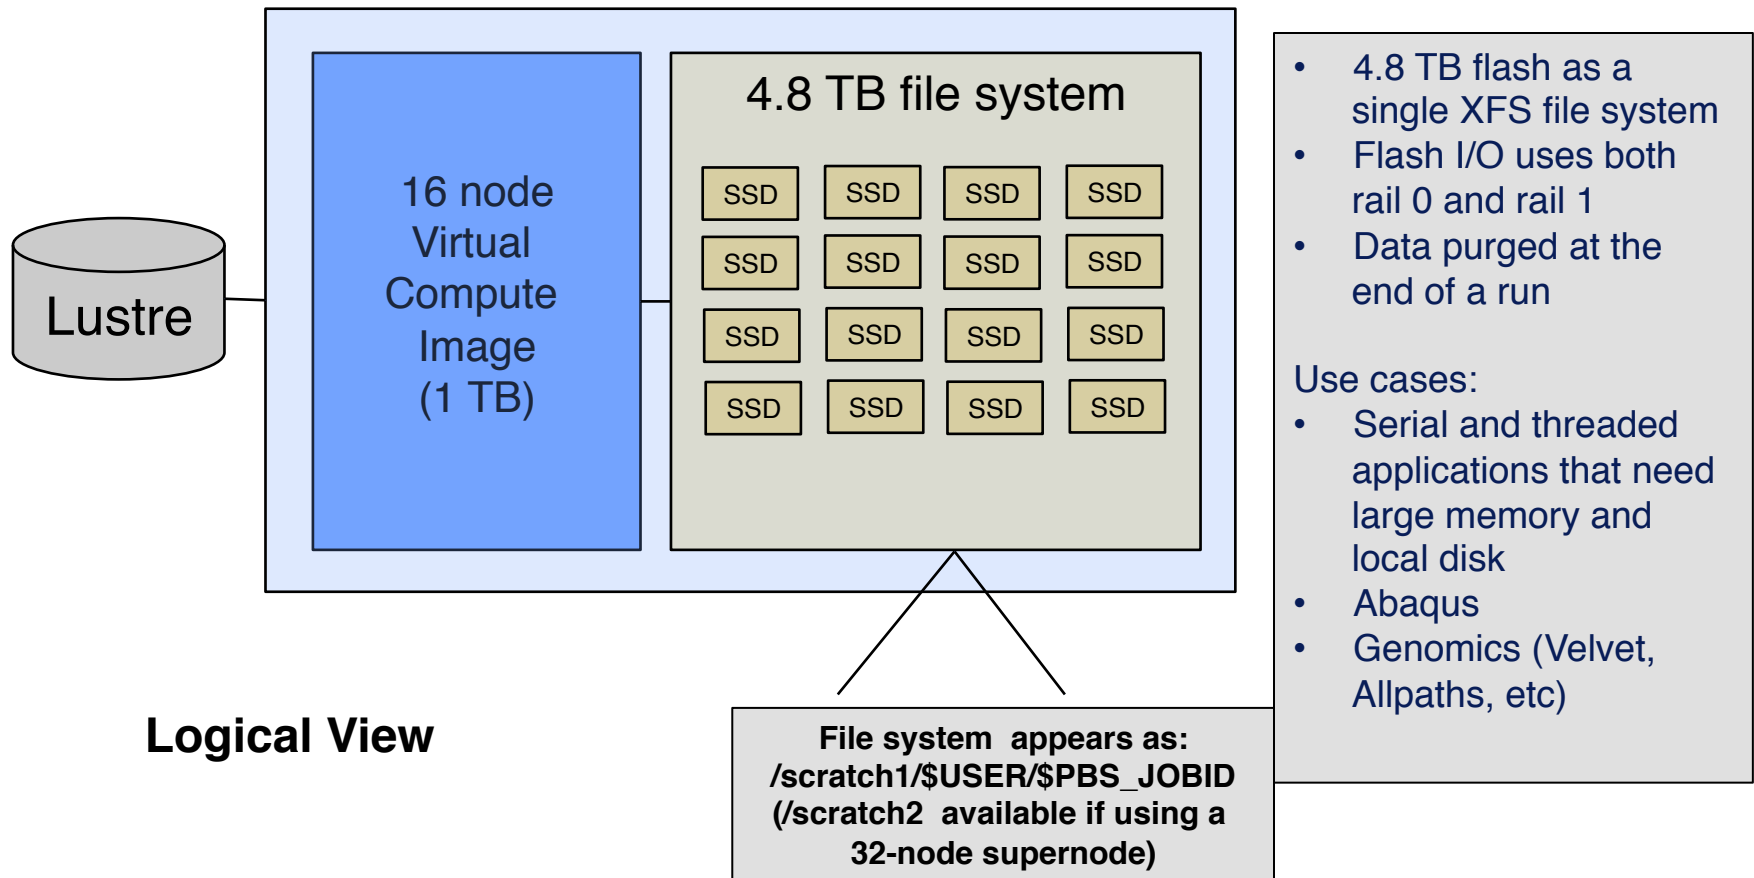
Lustre

16 node Virtual Compute Image (1 TB)

4.8 TB file system

| SSD | SSD | SSD | SSD |
|---|---|---|---|
| SSD | SSD | SSD | SSD |
| SSD | SSD | SSD | SSD |
| SSD | SSD | SSD | SSD |

- 4.8 TB flash as a single XFS file system
- Flash I/O uses both rail 0 and rail 1
- Data purged at the end of a run

Use cases:
- Serial and threaded applications that need large memory and local disk
- Abaqus
- Genomics (Velvet, Allpaths, etc)

Logical View

File system appears as: /scratch1/$USER/$PBS_JOBID (/scratch2 available if using a 32-node supernode)